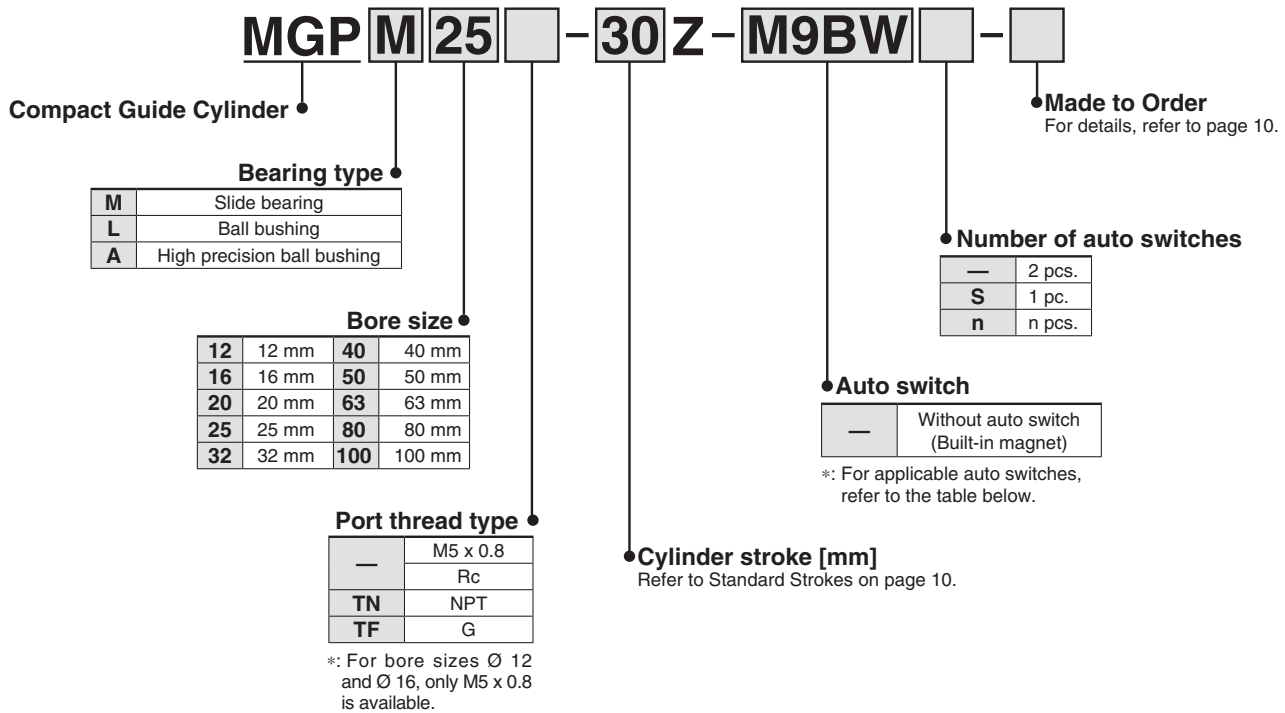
MGP M 25 [ ] – 30 Z – M9BW [ ] – [ ]

Compact Guide Cylinder

Bearing type

| M | Slide bearing |
|---|---|
| L | Ball bushing |
| A | High precision ball bushing |

Bore size

| 12 | 12 mm | 40 | 40 mm |
|---|---|---|---|
| 16 | 16 mm | 50 | 50 mm |
| 20 | 20 mm | 63 | 63 mm |
| 25 | 25 mm | 80 | 80 mm |
| 32 | 32 mm | 100 | 100 mm |

Port thread type

| — | M5 x 0.8 |
|---|---|
| | Rc |
| TN | NPT |
| TF | G |

∗: For bore sizes Ø 12 and Ø 16, only M5 x 0.8 is available.

Cylinder stroke [mm]
Refer to Standard Strokes on page 10.

Made to Order
For details, refer to page 10.

Number of auto switches

| — | 2 pcs. |
|---|---|
| S | 1 pc. |
| n | n pcs. |

Auto switch

| — | Without auto switch (Built-in magnet) |
|---|---|

∗: For applicable auto switches, refer to the table below.